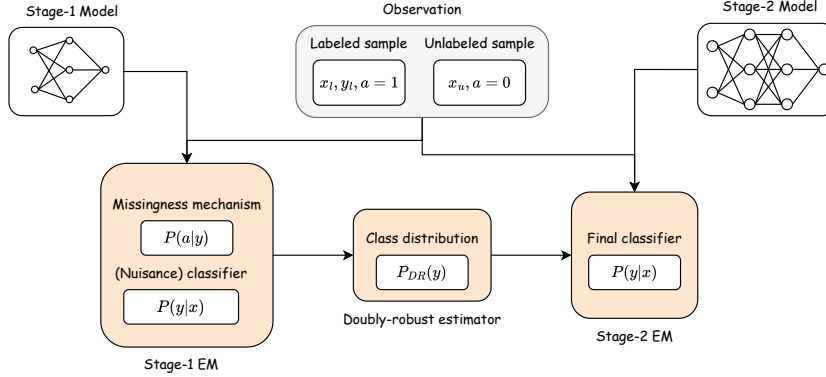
Stage-1 Model

Observation

Labeled sample

Unlabeled sample

$x_l, y_l, a=1$

$x_u, a=0$

Stage-2 Model

Missingness mechanism

$P(a|y)$

(Nuisance) classifier

$P(y|x)$

Stage-1 EM

Class distribution

$P_{DR}(y)$

Doubly-robust estimator

Final classifier

$P(y|x)$

Stage-2 EM